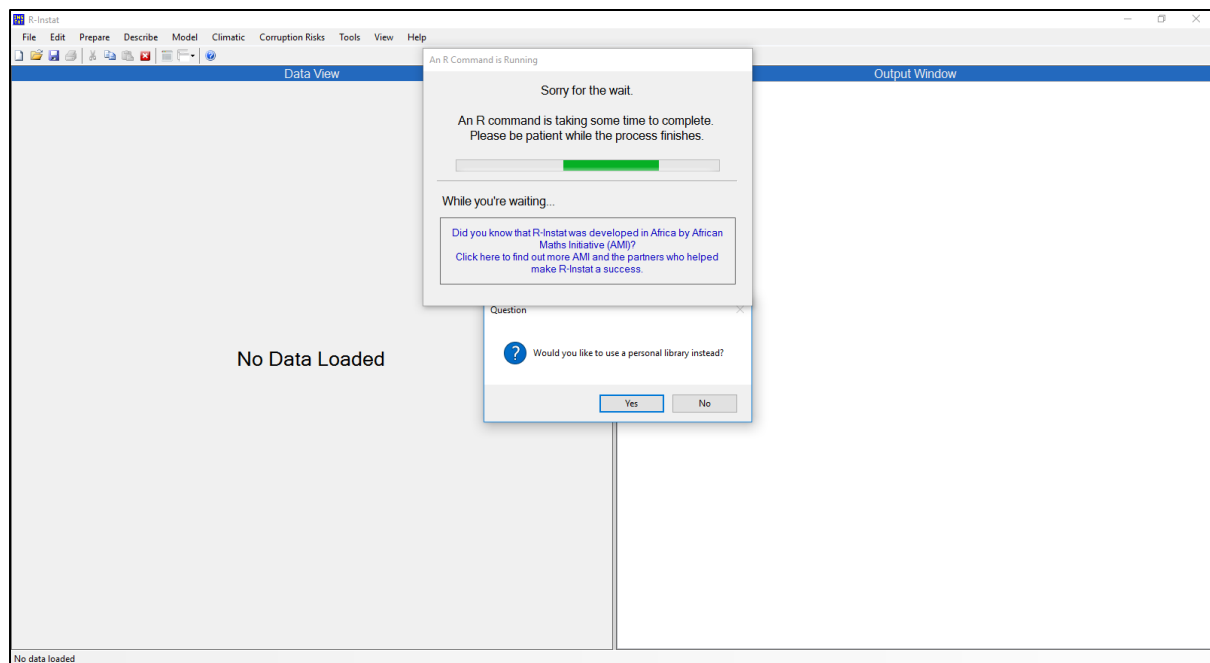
R-Instat

File Edit Prepare Describe Model Climatic Corruption Risks Tools View Help

Data View

No Data Loaded

An R Command is Running

Sorry for the wait.

An R command is taking some time to complete. Please be patient while the process finishes.

While you're waiting...

Did you know that R-Instat was developed in Africa by African Maths Initiative (AMI)? Click here to find out more AMI and the partners who helped make R-Instat a success.

Output Window

Question

Would you like to use a personal library instead?

Yes No

No data loaded